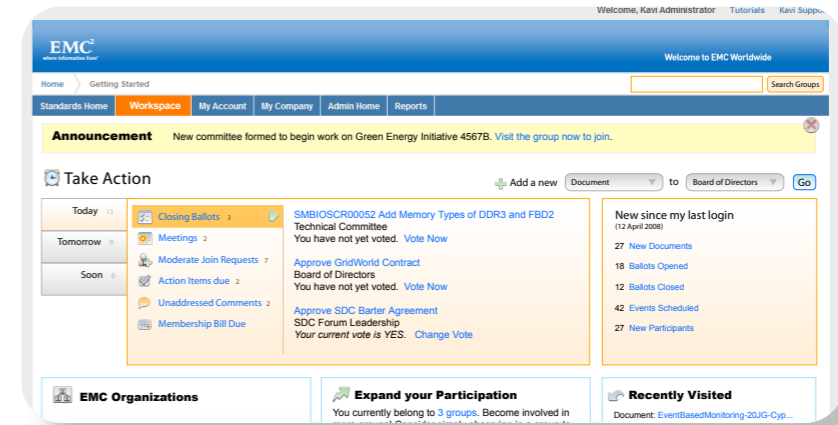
Welcome, Kavi Administrator Tutorials Kavi Suppo

EMC²
where information lives

Welcome to EMC Worldwide

Home Getting Started

Search Groups

Standards Home Workspace My Account My Company Admin Home Reports

Announcement New committee formed to begin work on Green Energy Initiative 4567B. Visit the group now to join.

Take Action

Add a new Document to Board of Directors Go

Today 13
Tomorrow 9
Soon 6

Closing Ballots 3
Meetings 2
Moderate Join Requests 7
Action Items due 2
Unaddressed Comments 2
Membership Bill Due

SMBIOSCR00052 Add Memory Types of DDR3 and FBD2
Technical Committee
You have not yet voted. Vote Now

Approve GridWorld Contract
Board of Directors
You have not yet voted. Vote Now

Approve SDC Barter Agreement
SDC Forum Leadership
Your current vote is YES. Change Vote

New since my last login
(12 April 2008)

27 New Documents
18 Ballots Opened
12 Ballots Closed
42 Events Scheduled
27 New Participants

EMC Organizations

Expand your Participation
You currently belong to 3 groups. Become involved in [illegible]

Recently Visited
Document: EventBasedMonitoring-20JG-Cyp...